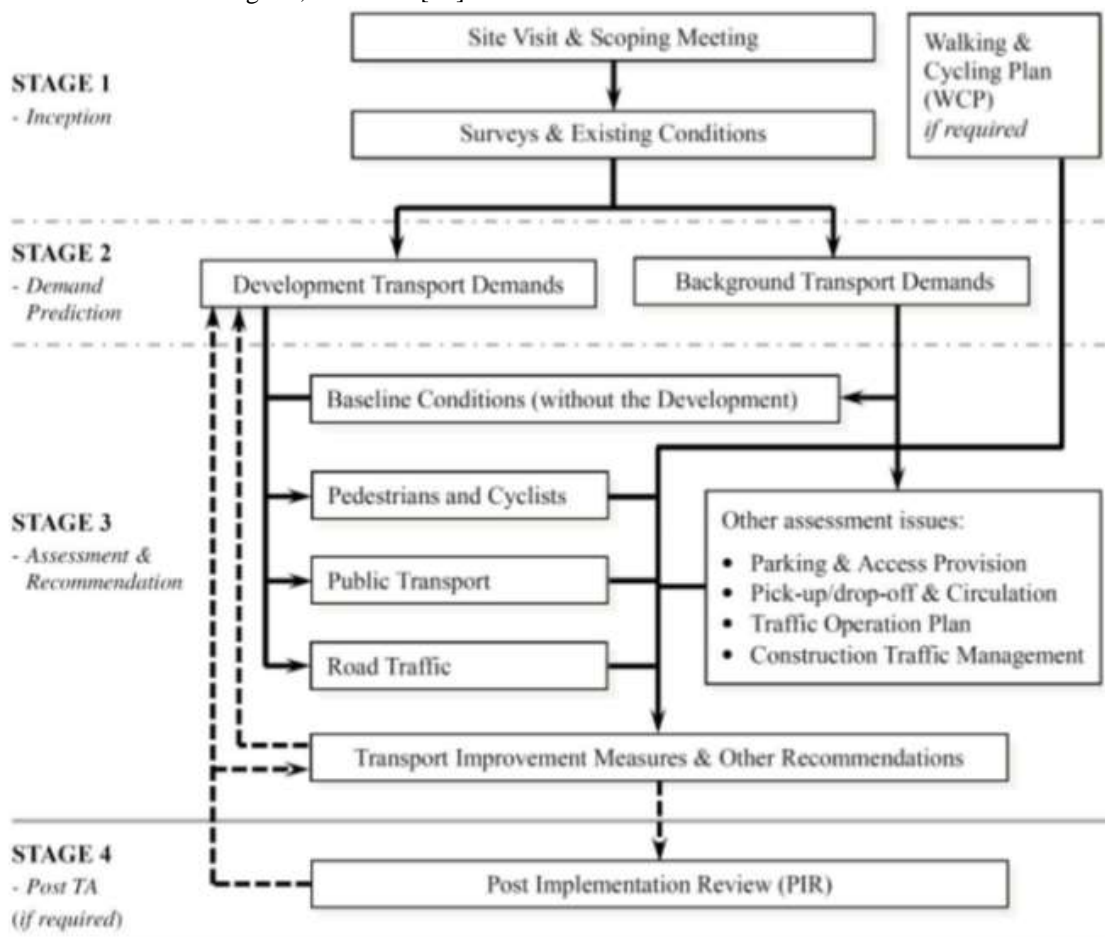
STAGE 1
- Inception

Site Visit & Scoping Meeting

Surveys & Existing Conditions

Walking & Cycling Plan (WCP)
if required

STAGE 2
- Demand Prediction

Development Transport Demands

Background Transport Demands

STAGE 3
- Assessment & Recommendation

Baseline Conditions (without the Development)

Pedestrians and Cyclists

Public Transport

Road Traffic

Other assessment issues:
• Parking & Access Provision
• Pick-up/drop-off & Circulation
• Traffic Operation Plan
• Construction Traffic Management

Transport Improvement Measures & Other Recommendations

STAGE 4
- Post TA
(if required)

Post Implementation Review (PIR)